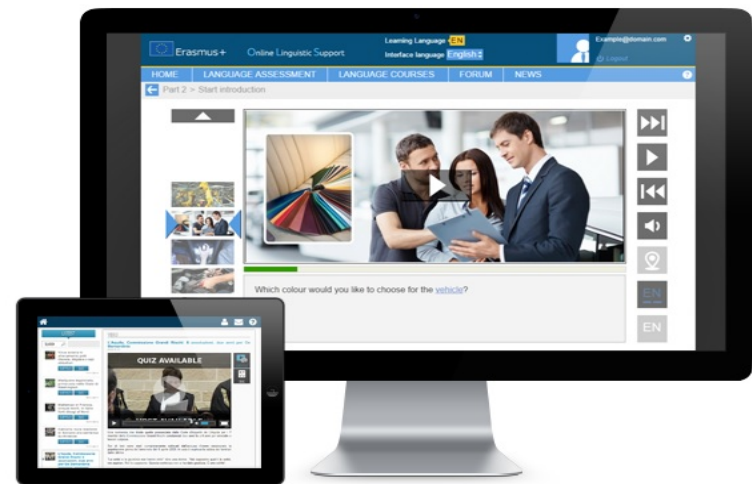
Erasmus+ Online Linguistic Support

Learning Language EN
Interface language English

Example@domain.com
Logout

HOME | LANGUAGE ASSESSMENT | LANGUAGE COURSES | FORUM | NEWS

Part 2 > Start introduction

Which colour would you like to choose for the vehicle?

EN

EN

QUIZ AVAILABLE